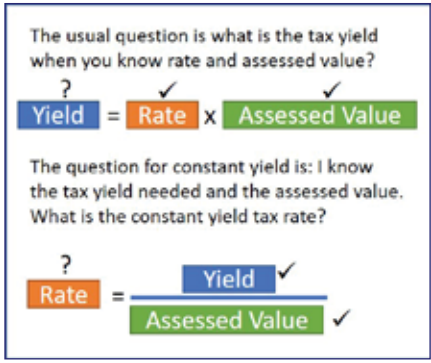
The usual question is what is the tax yield when you know rate and assessed value?

?
Yield = ✓
Rate x ✓
Assessed Value

The question for constant yield is: I know the tax yield needed and the assessed value. What is the constant yield tax rate?

?
Rate = $\frac{\text{Yield ✓}}{\text{Assessed Value ✓}}$